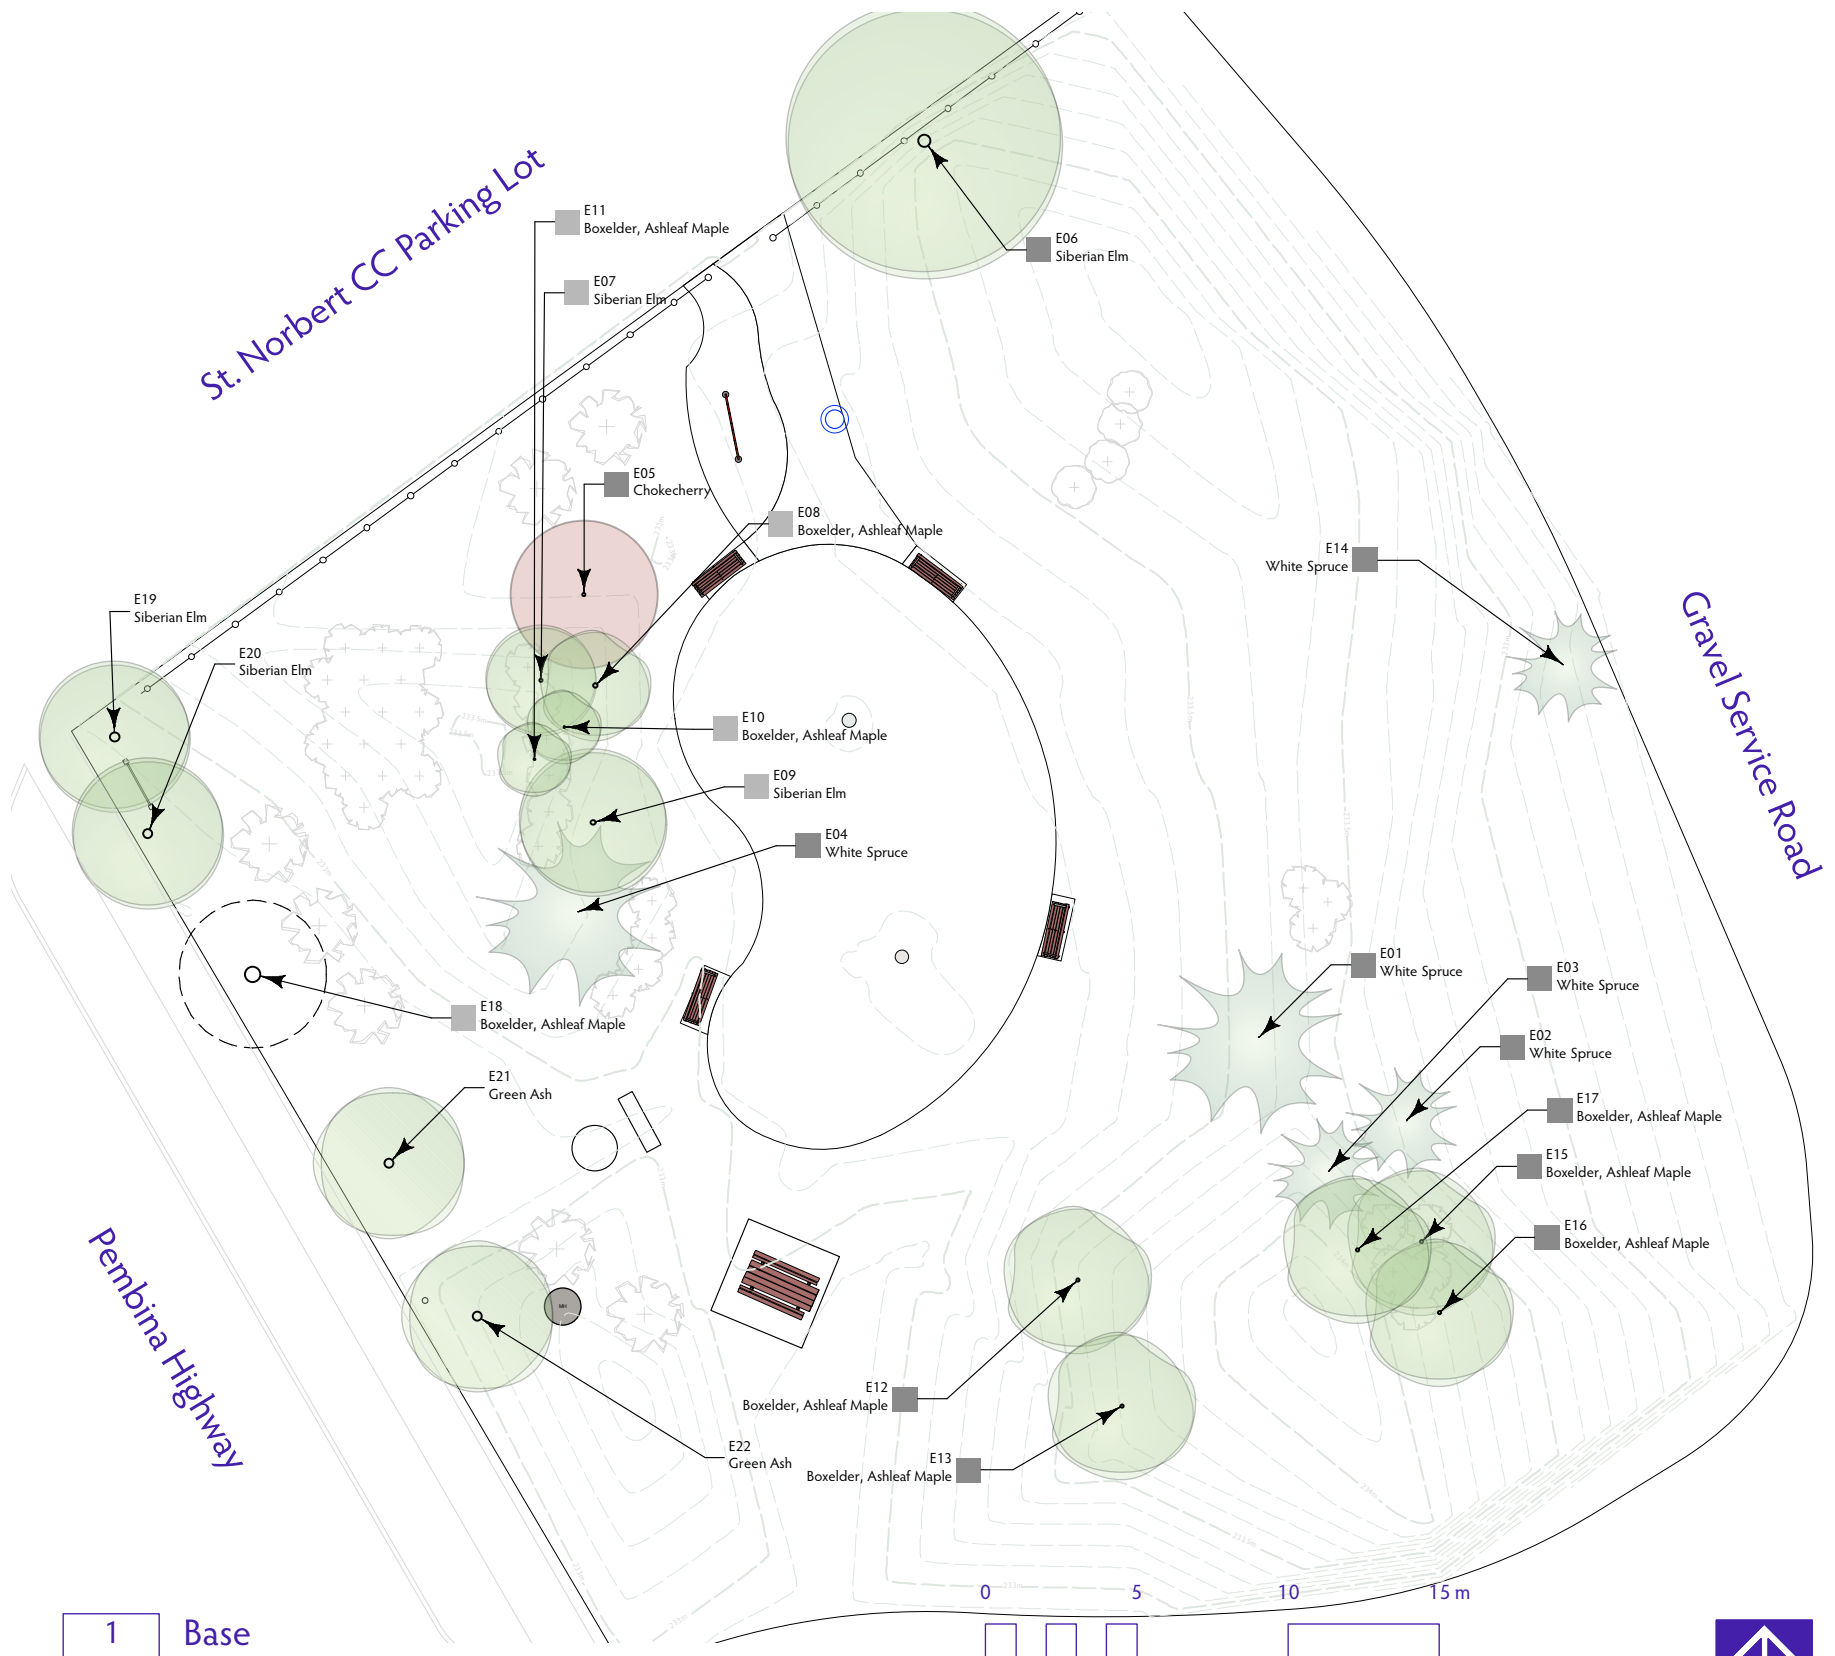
St. Norbert CC Parking Lot

E11
Boxelder, Ashleaf Maple

E07
Siberian Elm

E06
Siberian Elm

E05
Chokecherry

E08
Boxelder, Ashleaf Maple

E14
White Spruce

Gravel Service Road

E19
Siberian Elm

E20
Siberian Elm

E10
Boxelder, Ashleaf Maple

E09
Siberian Elm

E04
White Spruce

E01
White Spruce

E03
White Spruce

E18
Boxelder, Ashleaf Maple

E02
White Spruce

E21
Green Ash

E17
Boxelder, Ashleaf Maple

E15
Boxelder, Ashleaf Maple

E16
Boxelder, Ashleaf Maple

Pembina Highway

E12
Boxelder, Ashleaf Maple

E22
Green Ash

E13
Boxelder, Ashleaf Maple

0 5 10 15 m

1 Base